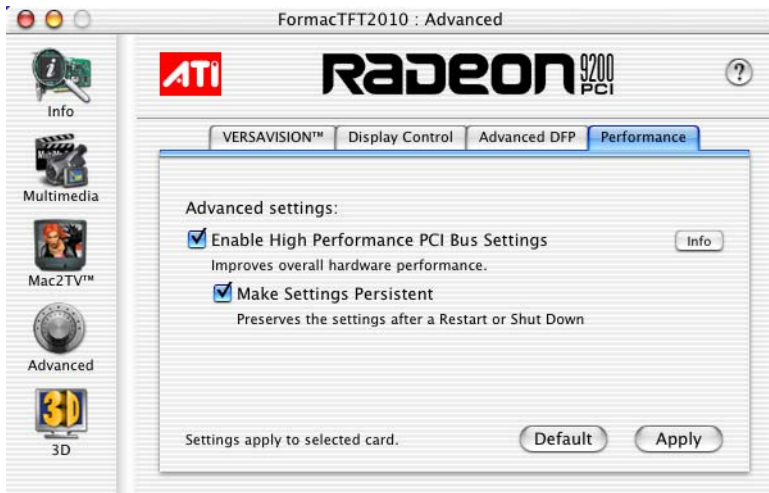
FormacTFT2010 : Advanced

Info

Multimedia

Mac2TV™

Advanced

3D

3D

ATI RADEON 9200 PCI

?

VERSAVISION™ | Display Control | Advanced DFP | Performance

Advanced settings:

Enable High Performance PCI Bus Settings

Info

Improves overall hardware performance.

Make Settings Persistent

Preserves the settings after a Restart or Shut Down

Settings apply to selected card.

Default

Apply